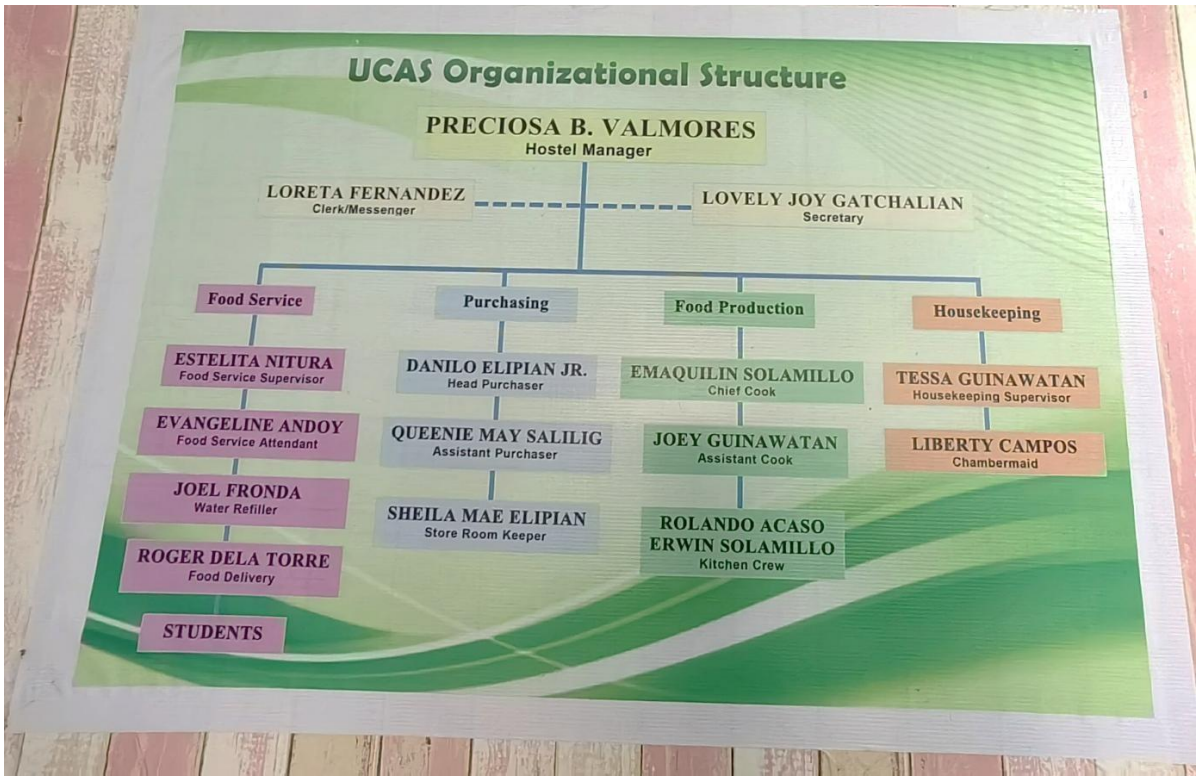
UCAS Organizational Structure

PRECIOSA B. VALMORES
Hostel Manager

LORETA FERNANDEZ
Clerk/Messenger

LOVELY JOY GATCHALIAN
Secretary

Food Service

ESTELITA NITURA
Food Service Supervisor

EVANGELINE ANDOY
Food Service Attendant

JOEL FRONDA
Water Refiller

ROGER DELA TORRE
Food Delivery

STUDENTS

Purchasing

DANILO ELIPIAN JR.
Head Purchaser

QUEENIE MAY SALILIG
Assistant Purchaser

SHEILA MAE ELIPIAN
Store Room Keeper

Food Production

EMAQUILIN SOLAMILLO
Chief Cook

JOEY GUINAWATAN
Assistant Cook

ROLANDO ACASO
ERWIN SOLAMILLO
Kitchen Crew

Housekeeping

TESSA GUINAWATAN
Housekeeping Supervisor

LIBERTY CAMPOS
Chambermaid